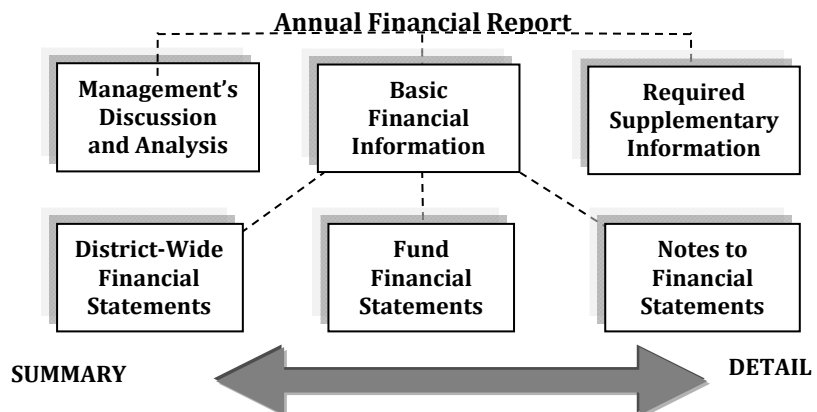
Annual Financial Report

Management's Discussion and Analysis

Basic Financial Information

Required Supplementary Information

District-Wide Financial Statements

Fund Financial Statements

Notes to Financial Statements

SUMMARY

DETAIL